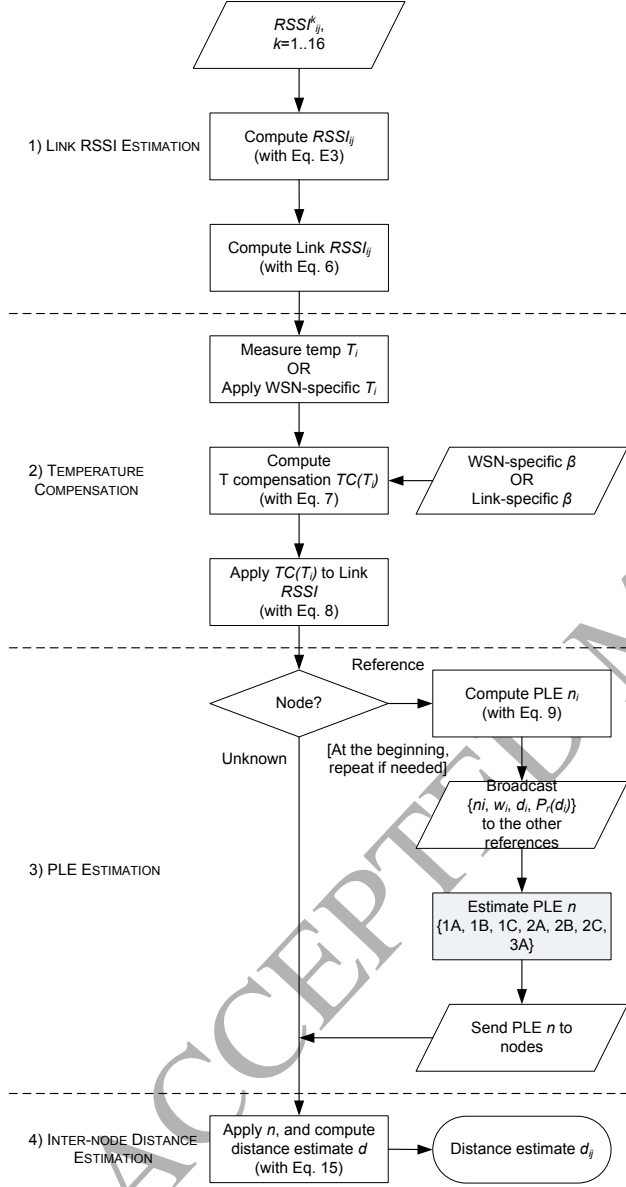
$RSSI^{k}_{ij}$, $k$=1..16

1) LINK RSSI ESTIMATION

Compute $RSSI_{ij}$ (with Eq. E3)

Compute Link $RSSI_{ij}$ (with Eq. 6)

Measure temp $T_i$ OR Apply WSN-specific $T_i$

2) TEMPERATURE COMPENSATION

Compute T compensation $TC(T_i)$ (with Eq. 7)

WSN-specific $\beta$ OR Link-specific $\beta$

Apply $TC(T_i)$ to Link $RSSI$ (with Eq. 8)

Node?

Reference

Compute PLE $n_i$ (with Eq. 9)

Unknown

[At the beginning, repeat if needed]

Broadcast {$ni$, $w_l$, $d_l$, $P_r(d_l)$} to the other references

3) PLE ESTIMATION

Estimate PLE $n$ {1A, 1B, 1C, 2A, 2B, 2C, 3A}

Send PLE $n$ to nodes

4) INTER-NODE DISTANCE ESTIMATION

Apply $n$, and compute distance estimate $d$ (with Eq. 15)

Distance estimate $d_{ij}$

ACCEPTED MA